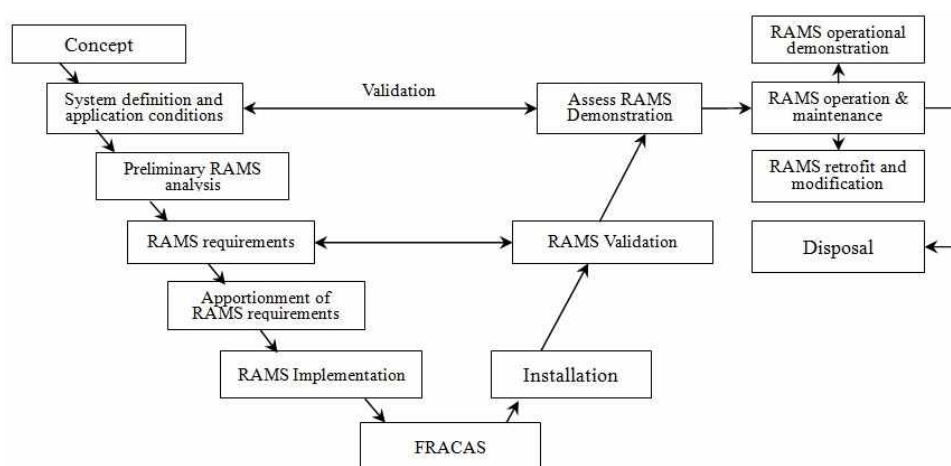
Concept

System definition and application conditions

Validation

Assess RAMS Demonstration

RAMS operational demonstration

RAMS operation & maintenance

RAMS retrofit and modification

Preliminary RAMS analysis

RAMS requirements

RAMS Validation

Disposal

Apportionment of RAMS requirements

RAMS Implementation

Installation

FRACAS